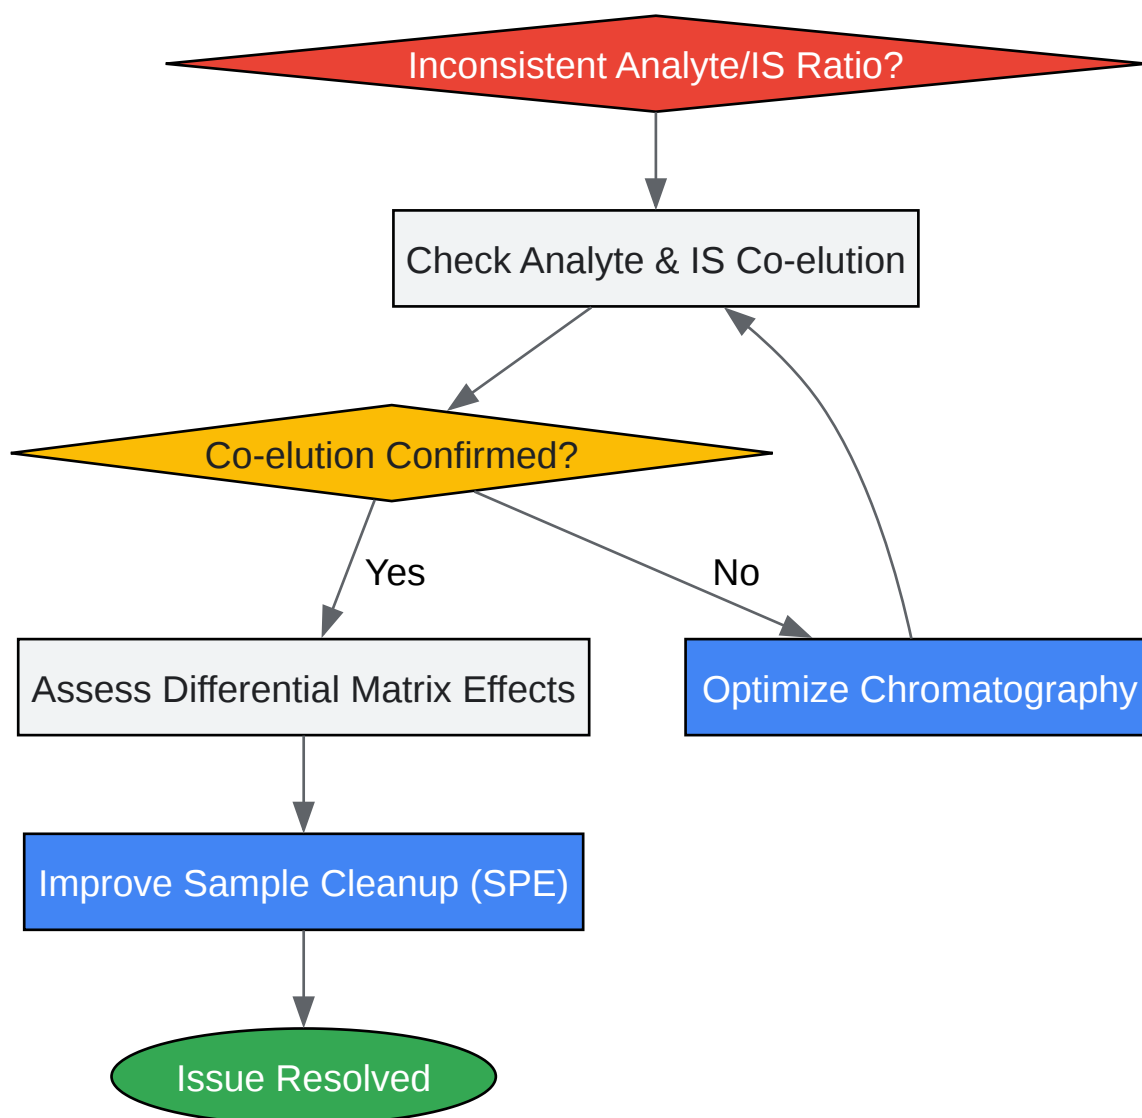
Inconsistent Analyte/IS Ratio?

Check Analyte & IS Co-elution

Co-elution Confirmed?

Yes

No

Assess Differential Matrix Effects

Optimize Chromatography

Improve Sample Cleanup (SPE)

Issue Resolved